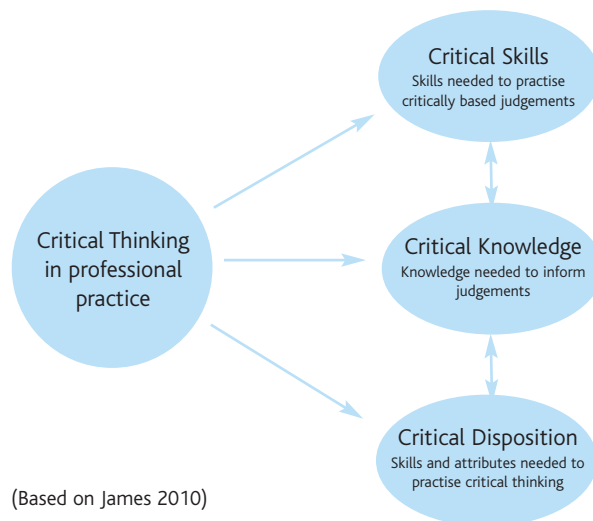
Critical Thinking in professional practice

Critical Skills
Skills needed to practise critically based judgements

Critical Knowledge
Knowledge needed to inform judgements

Critical Disposition
Skills and attributes needed to practise critical thinking

(Based on James 2010)